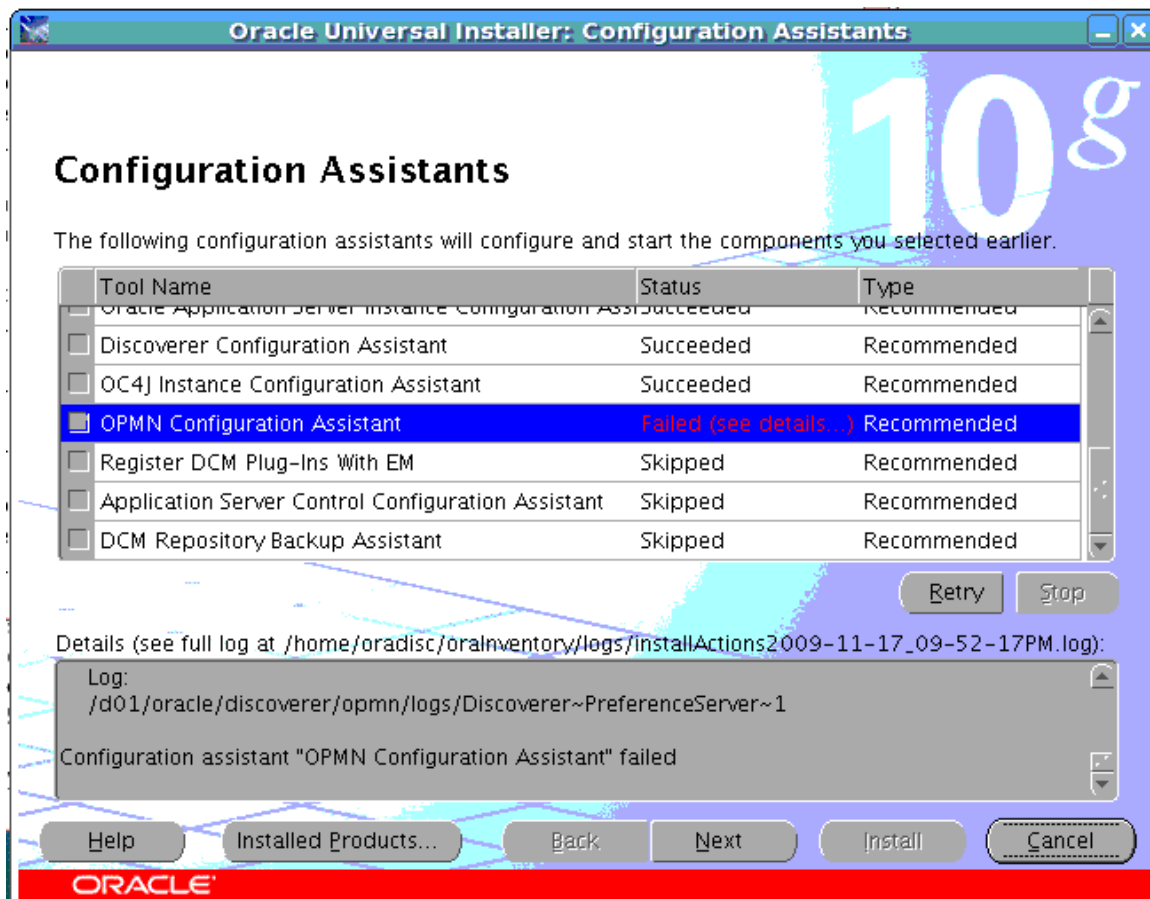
Oracle Universal Installer: Configuration Assistants

10g

Configuration Assistants

The following configuration assistants will configure and start the components you selected earlier.

| Tool Name | Status | Type |
|---|---|---|
| Oracle Application Server Instance Configuration Assi | Succeeded | Recommended |
| Discoverer Configuration Assistant | Succeeded | Recommended |
| OC4J Instance Configuration Assistant | Succeeded | Recommended |
| OPMN Configuration Assistant | Failed (see details...) | Recommended |
| Register DCM Plug-Ins With EM | Skipped | Recommended |
| Application Server Control Configuration Assistant | Skipped | Recommended |
| DCM Repository Backup Assistant | Skipped | Recommended |

Retry Stop

Details (see full log at /home/oradisc/oraInventory/logs/installActions2009-11-17_09-52-17PM.log):

Log:
/d01/oracle/discoverer/opmn/logs/Discoverer~PreferenceServer~1

Configuration assistant "OPMN Configuration Assistant" failed

Help Installed Products... Back Next Install Cancel

ORACLE